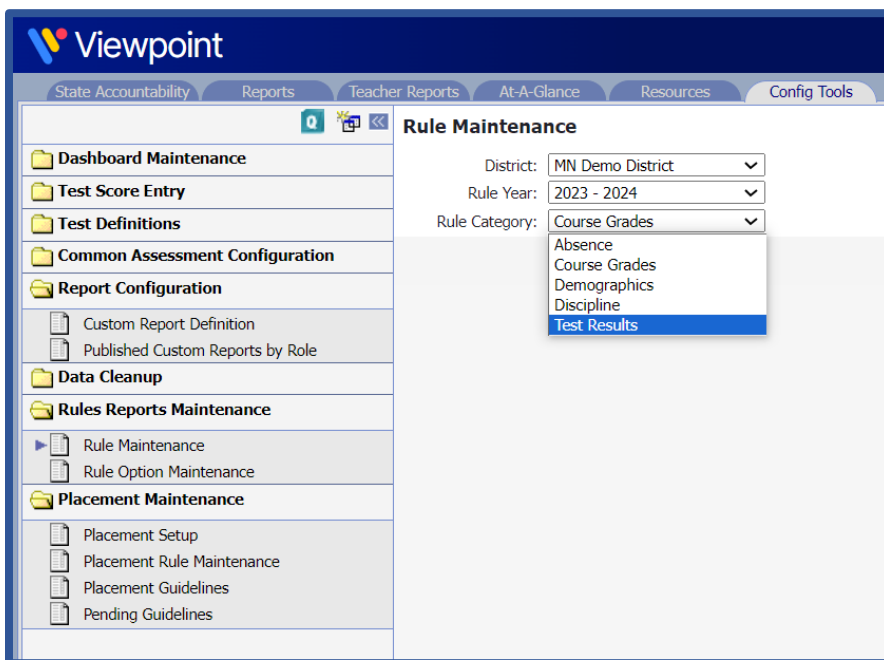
Viewpoint

State Accountability | Reports | Teacher Reports | At-A-Glance | Resources | Config Tools

Q

Dashboard Maintenance
Test Score Entry
Test Definitions
Common Assessment Configuration
Report Configuration
Custom Report Definition
Published Custom Reports by Role
Data Cleanup
Rules Reports Maintenance
Rule Maintenance
Rule Option Maintenance
Placement Maintenance
Placement Setup
Placement Rule Maintenance
Placement Guidelines
Pending Guidelines

Rule Maintenance

District: MN Demo District
Rule Year: 2023 - 2024
Rule Category: Course Grades

Absence
Course Grades
Demographics
Discipline
Test Results